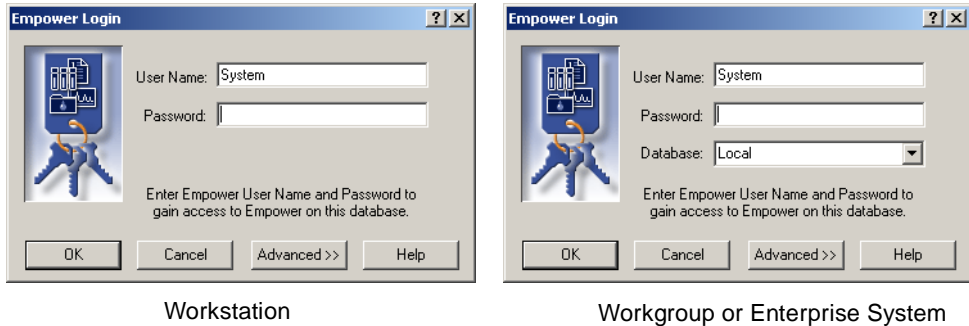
Empower Login

?

X

User Name: System

Password:

Enter Empower User Name and Password to gain access to Empower on this database.

OK

Cancel

Advanced >>

Help

Workstation

Empower Login

?

X

User Name: System

Password:

Database: Local

Enter Empower User Name and Password to gain access to Empower on this database.

OK

Cancel

Advanced >>

Help

Workgroup or Enterprise System